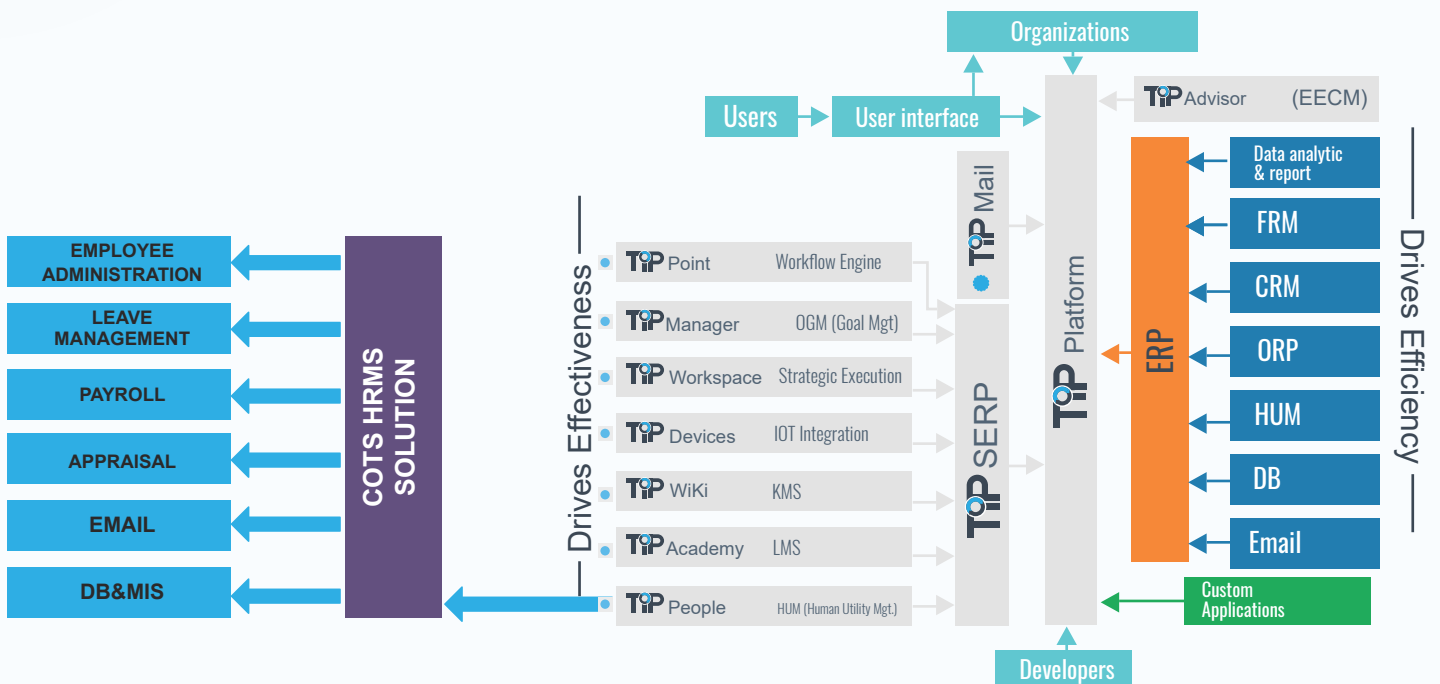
Organizations

Users

User interface

TiP Advisor (EECM)

Data analytic & report

FRM

CRM

ORP

HUM

DB

Email

ERP

TiP Platform

TiP Mail

TiP SERP

Drives Efficiency

Drives Effectiveness

TiP Point Workflow Engine

TiP Manager OGM (Goal Mgt)

TiP Workspace Strategic Execution

TiP Devices IOT Integration

TiP WiKi KMS

TiP Academy LMS

TiP People HUM (Human Utility Mgt.)

COTS HRMS SOLUTION

EMPLOYEE ADMINISTRATION

LEAVE MANAGEMENT

PAYROLL

APPRAISAL

EMAIL

DB&MIS

Custom Applications

Developers